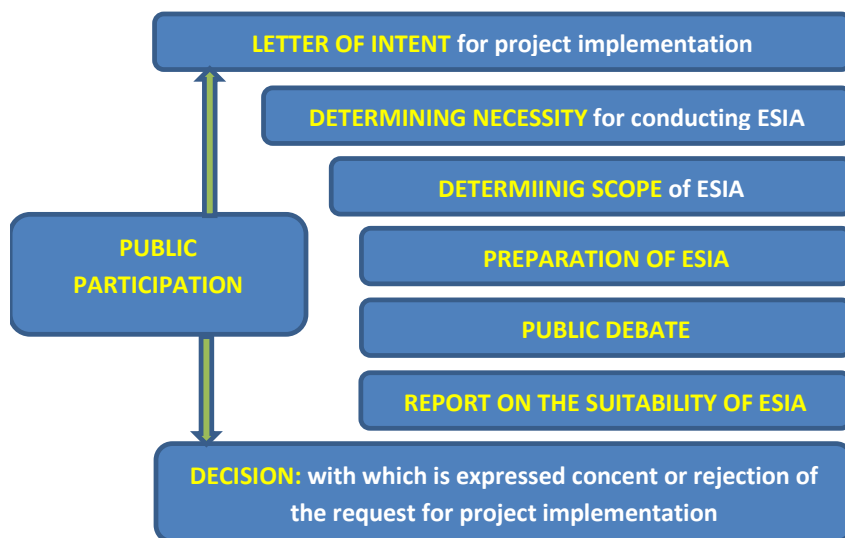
LETTER OF INTENT for project implementation

DETERMINING NECESSITY for conducting ESIA

DETERMIINIG SCOPE of ESIA

PUBLIC PARTICIPATION

PREPARATION OF ESIA

PUBLIC DEBATE

REPORT ON THE SUITABILITY OF ESIA

DECISION: with which is expressed concent or rejection of the request for project implementation